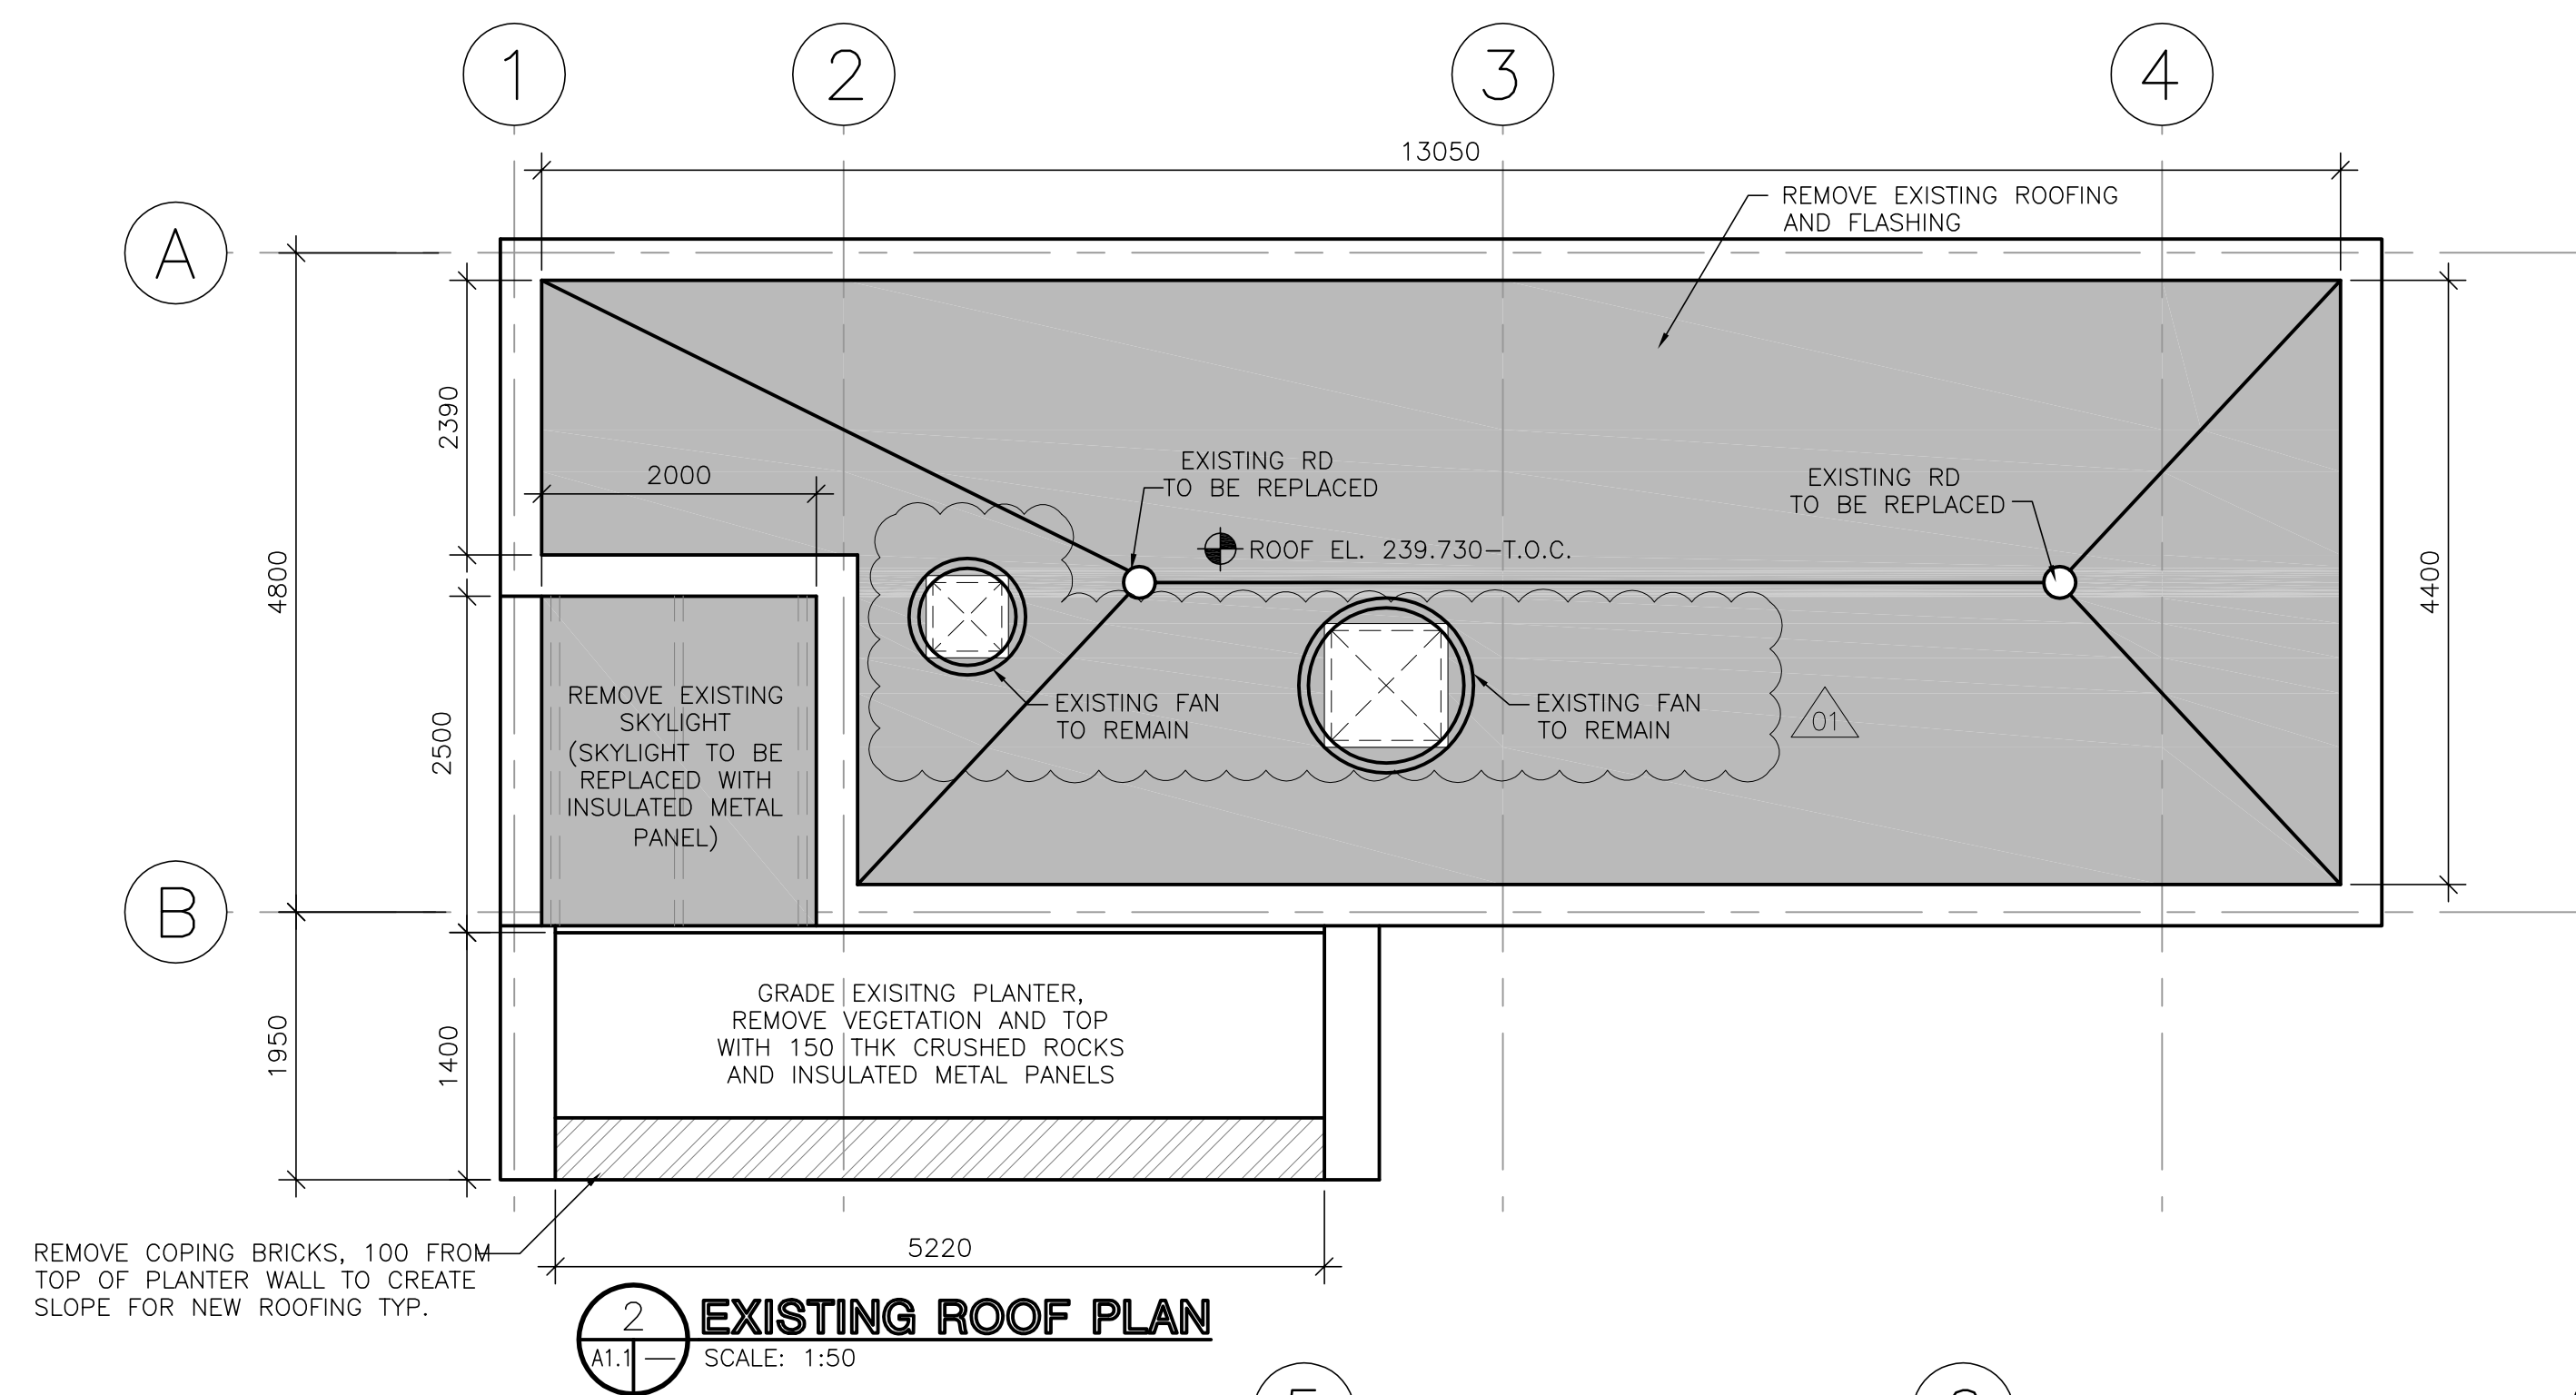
1
2
3
4
13050
REMOVE EXISTING ROOFING AND FLASHING
A
2390
4800
2000
EXISTING RD TO BE REPLACED
EXISTING RD TO BE REPLACED
ROOF EL. 239.730–T.O.C.
4400
REMOVE EXISTING SKYLIGHT (SKYLIGHT TO BE REPLACED WITH INSULATED METAL PANEL)
2500
EXISTING FAN TO REMAIN
EXISTING FAN TO REMAIN
01
B
GRADE EXISITNG PLANTER, REMOVE VEGETATION AND TOP WITH 150 THK CRUSHED ROCKS AND INSULATED METAL PANELS
1950
1400
REMOVE COPING BRICKS, 100 FROM TOP OF PLANTER WALL TO CREATE SLOPE FOR NEW ROOFING TYP.
5220
2
A1.1
—
EXISTING ROOF PLAN
SCALE: 1:50